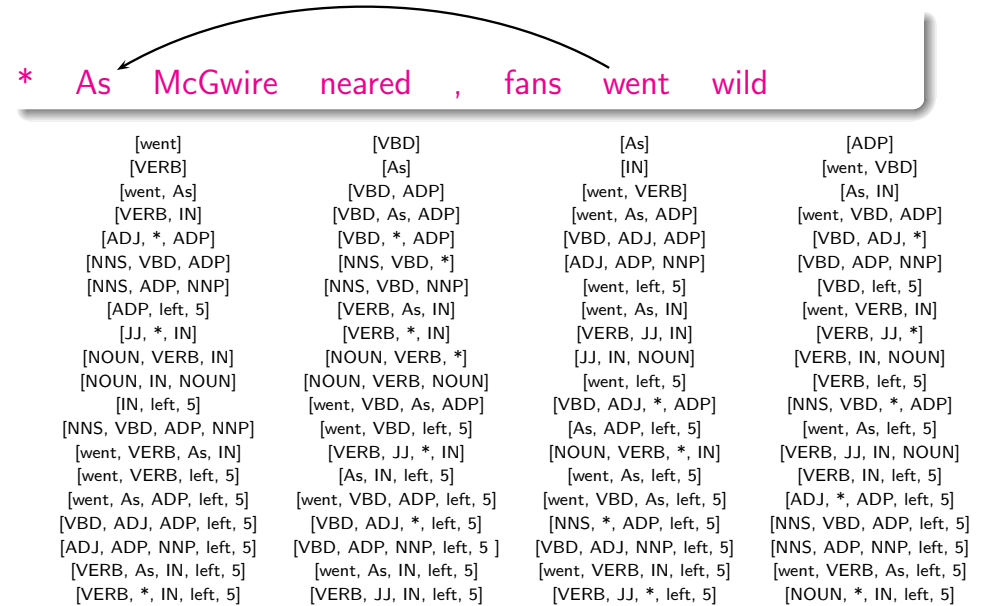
* As McGwire neared , fans went wild

[went]
[VERB]
[went, As]
[VERB, IN]
[ADJ, *, ADP]
[NNS, VBD, ADP]
[NNS, ADP, NNP]
[ADP, left, 5]
[JJ, *, IN]
[NOUN, VERB, IN]
[NOUN, IN, NOUN]
[IN, left, 5]
[NNS, VBD, ADP, NNP]
[went, VERB, As, IN]
[went, VERB, left, 5]
[went, As, ADP, left, 5]
[VBD, ADJ, ADP, left, 5]
[ADJ, ADP, NNP, left, 5]
[VERB, As, IN, left, 5]
[VERB, *, IN, left, 5]

[VBD]
[As]
[VBD, ADP]
[VBD, As, ADP]
[VBD, *, ADP]
[NNS, VBD, *]
[NNS, VBD, NNP]
[VERB, As, IN]
[VERB, *, IN]
[NOUN, VERB, *]
[NOUN, VERB, NOUN]
[went, VBD, As, ADP]
[went, VBD, left, 5]
[VERB, JJ, *, IN]
[As, IN, left, 5]
[went, VBD, ADP, left, 5]
[VBD, ADJ, *, left, 5]
[VBD, ADP, NNP, left, 5 ]
[went, As, IN, left, 5]
[VERB, JJ, IN, left, 5]

[As]
[IN]
[went, VERB]
[went, As, ADP]
[VBD, ADJ, ADP]
[ADJ, ADP, NNP]
[went, left, 5]
[went, As, IN]
[VERB, JJ, IN]
[JJ, IN, NOUN]
[went, left, 5]
[VBD, ADJ, *, ADP]
[As, ADP, left, 5]
[NOUN, VERB, *, IN]
[went, As, left, 5]
[went, VBD, As, left, 5]
[NNS, *, ADP, left, 5]
[VBD, ADJ, NNP, left, 5]
[went, VERB, IN, left, 5]
[VERB, JJ, *, left, 5]

[ADP]
[went, VBD]
[As, IN]
[went, VBD, ADP]
[VBD, ADJ, *]
[VBD, ADP, NNP]
[VBD, left, 5]
[went, VERB, IN]
[VERB, JJ, *]
[VERB, IN, NOUN]
[VERB, left, 5]
[NNS, VBD, *, ADP]
[went, As, left, 5]
[VERB, JJ, IN, NOUN]
[VERB, IN, left, 5]
[ADJ, *, ADP, left, 5]
[NNS, VBD, ADP, left, 5]
[NNS, ADP, NNP, left, 5]
[went, VERB, As, left, 5]
[NOUN, *, IN, left, 5]